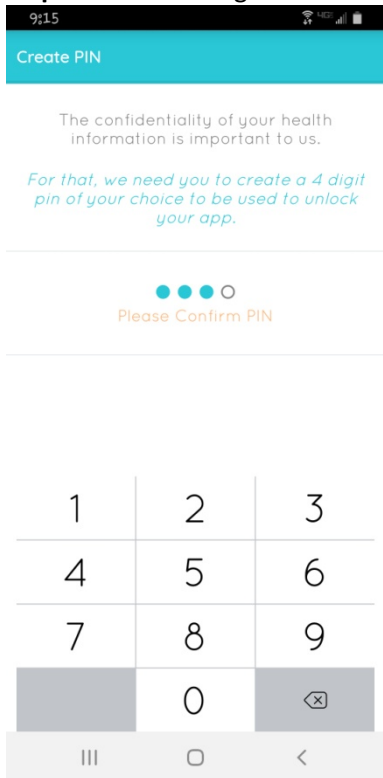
9:15

4G

Create PIN

The confidentiality of your health information is important to us.

For that, we need you to create a 4 digit pin of your choice to be used to unlock your app.

Please Confirm PIN

| 1 | 2 | 3 |
|---|---|---|
| 4 | 5 | 6 |
| 7 | 8 | 9 |
|   | 0 | ⌫ |

III ◯ <